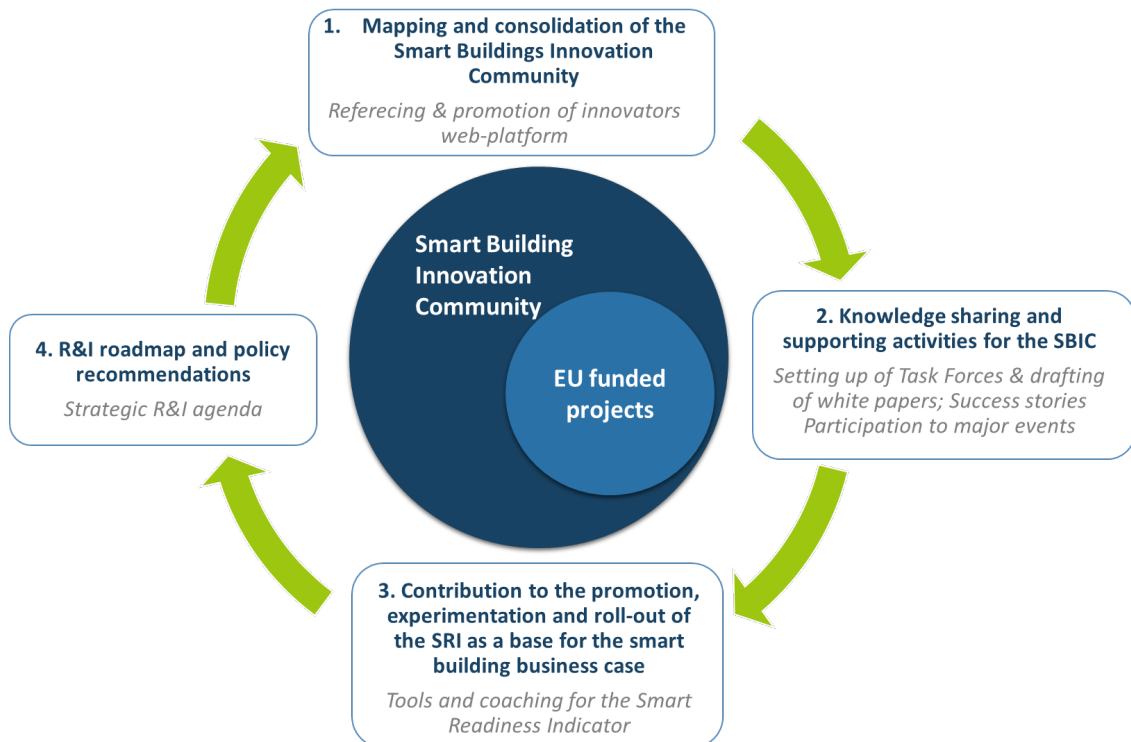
1. Mapping and consolidation of the Smart Buildings Innovation Community

Referecing & promotion of innovators web-platform

Smart Building Innovation Community

EU funded projects

2. Knowledge sharing and supporting activities for the SBIC

Setting up of Task Forces & drafting of white papers; Success stories Participation to major events

3. Contribution to the promotion, experimentation and roll-out of the SRI as a base for the smart building business case

Tools and coaching for the Smart Readiness Indicator

4. R&I roadmap and policy recommendations

Strategic R&I agenda